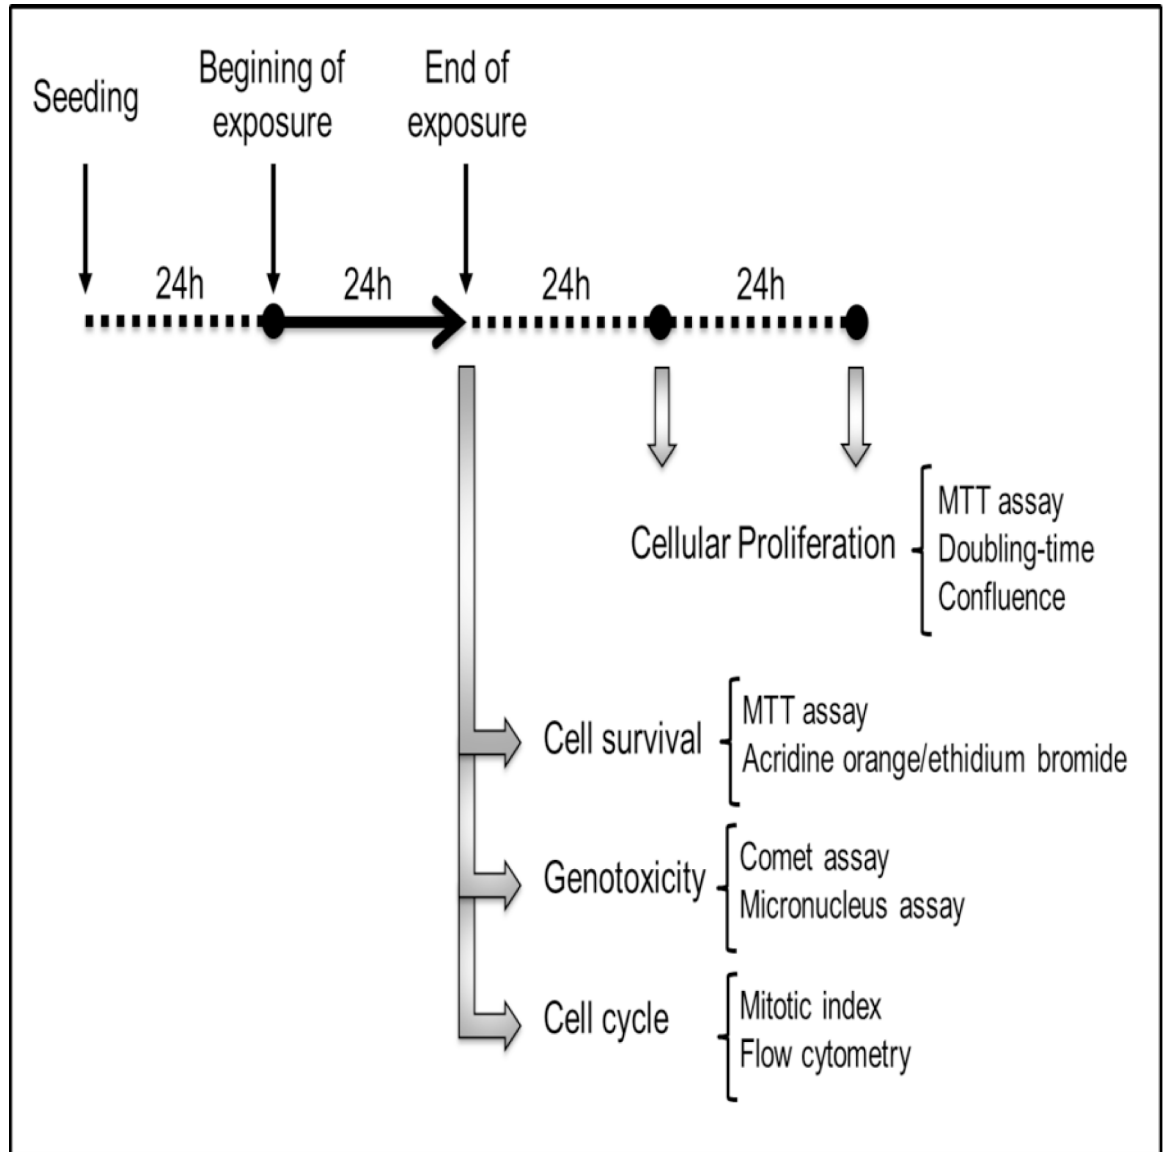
Seeding

Begining of exposure

End of exposure

24h

24h

24h

24h

Cellular Proliferation

MTT assay
Doubling-time
Confluence

Cell survival

MTT assay
Acridine orange/ethidium bromide

Genotoxicity

Comet assay
Micronucleus assay

Cell cycle

Mitotic index
Flow cytometry